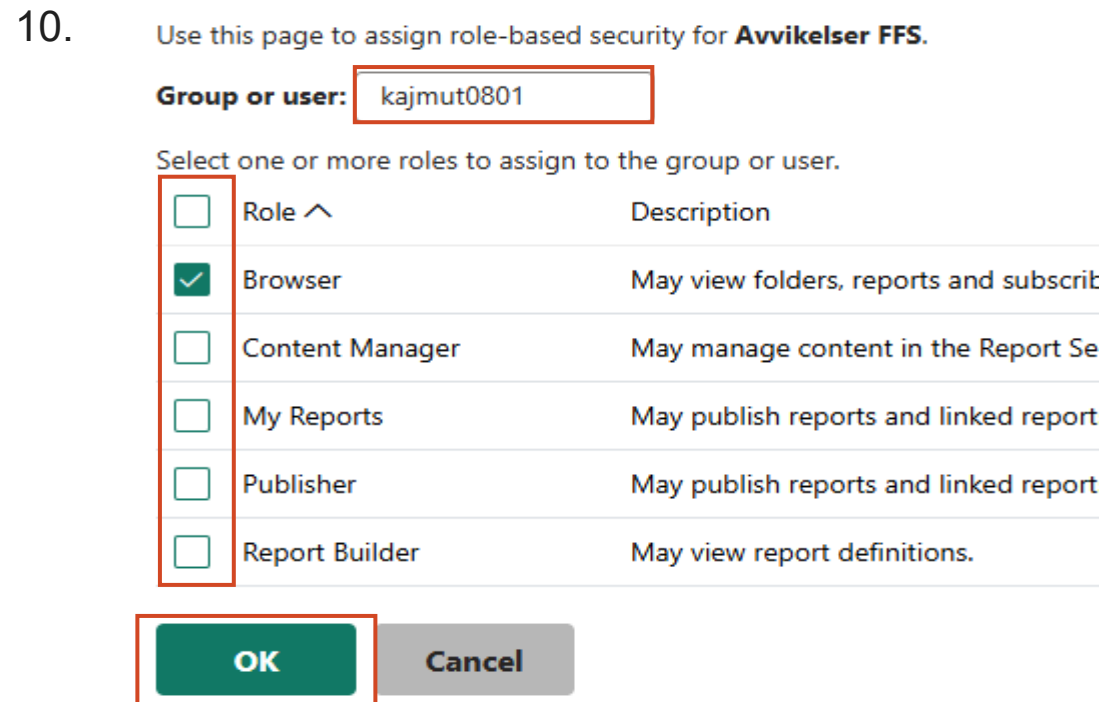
10.

Use this page to assign role-based security for **Avvikelser FFS**.

**Group or user:** kajmut0801

Select one or more roles to assign to the group or user.

| | Role | Description |
|---|---|---|
| ☐ | Role | Description |
| ☑ | Browser | May view folders, reports and subscrib |
| ☐ | Content Manager | May manage content in the Report Se |
| ☐ | My Reports | May publish reports and linked report |
| ☐ | Publisher | May publish reports and linked report |
| ☐ | Report Builder | May view report definitions. |

OK Cancel